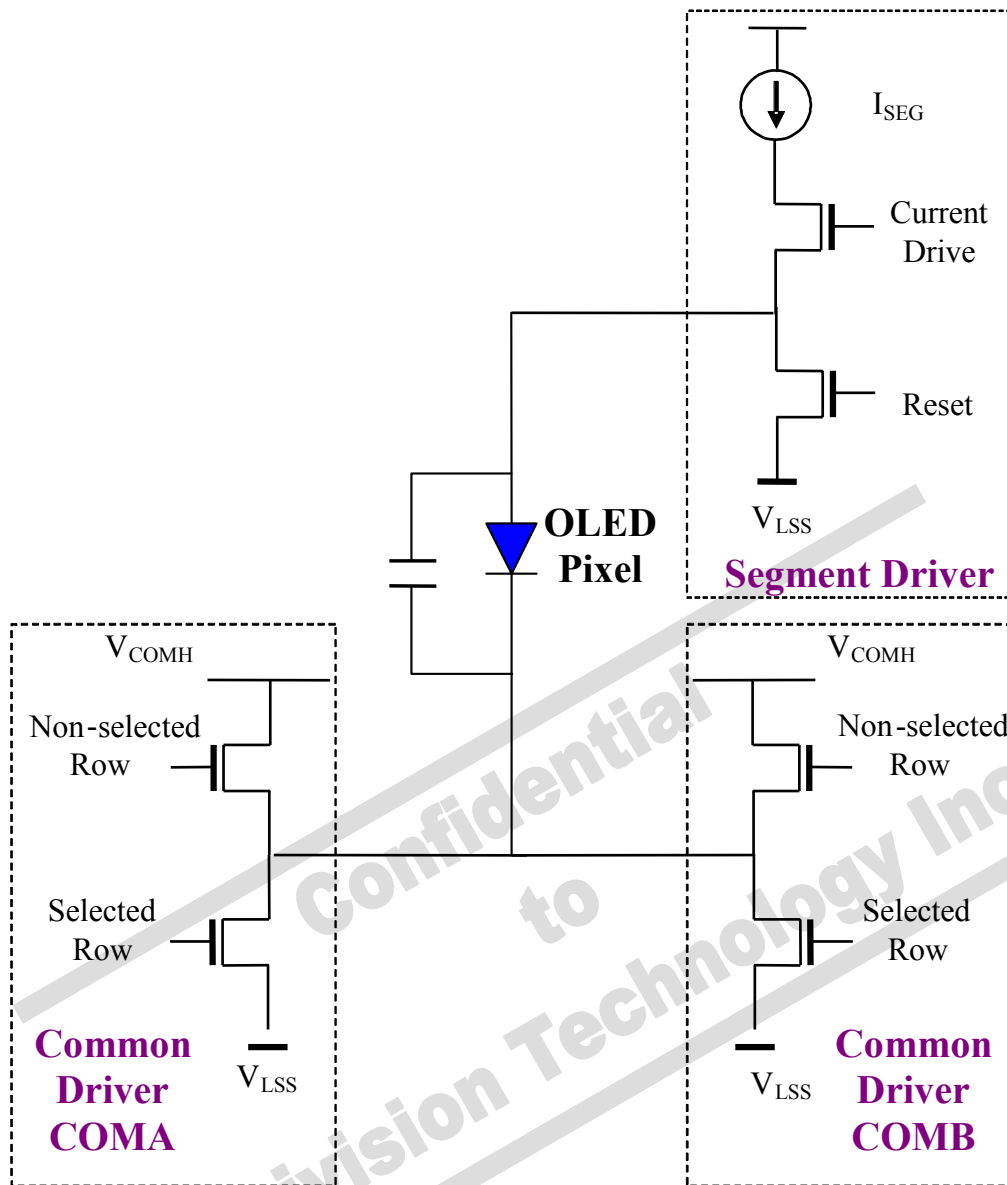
$I_{SEG}$

Current Drive

Reset

$V_{LSS}$

Segment Driver

OLED Pixel

$V_{COMH}$

Non-selected Row

Selected Row

$V_{LSS}$

Common Driver COMA

$V_{COMH}$

Non-selected Row

Selected Row

$V_{LSS}$

Common Driver COMB

Confidential to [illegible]ivision Technology Inc